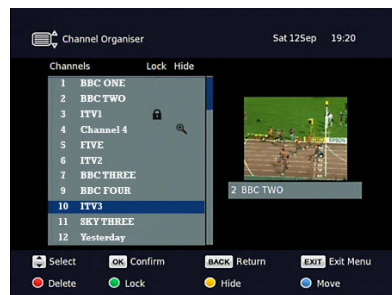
Channel Organiser

Sat 12Sep 19:20

Channels Lock Hide

| | | | |
|---|---|---|---|
| 1 | BBC ONE | | |
| 2 | BBC TWO | | |
| 3 | ITV1 | | |
| 4 | Channel 4 | | |
| 5 | FIVE | | |
| 6 | ITV2 | | |
| 7 | BBC THREE | | |
| 9 | BBC FOUR | | |
| 10 | ITV3 | | |
| 11 | SKY THREE | | |
| 12 | Yesterday | | |

2 BBC TWO

Select OK Confirm BACK Return EXIT Exit Menu

Delete Lock Hide Move